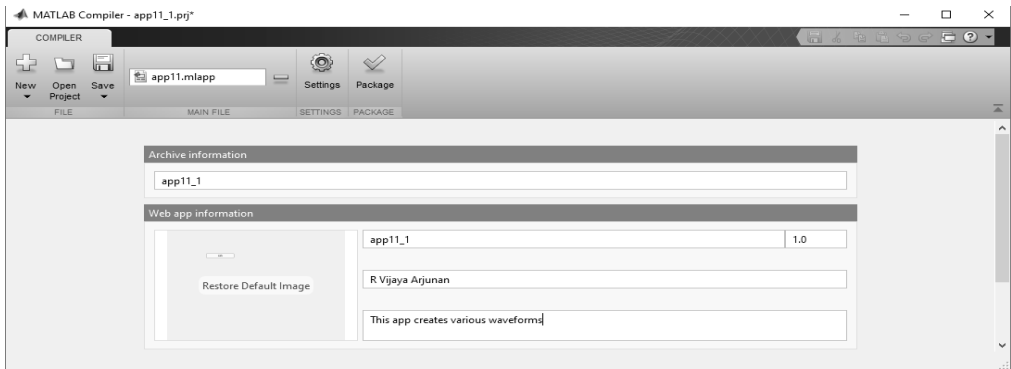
MATLAB Compiler - app11_1.prj*

COMPILER

New
Open Project
Save
FILE

app11.mlapp
MAIN FILE

Settings
SETTINGS

Package
PACKAGE

Archive information

app11_1

Web app information

Restore Default Image

app11_1

1.0

R Vijaya Arjunan

This app creates various waveforms